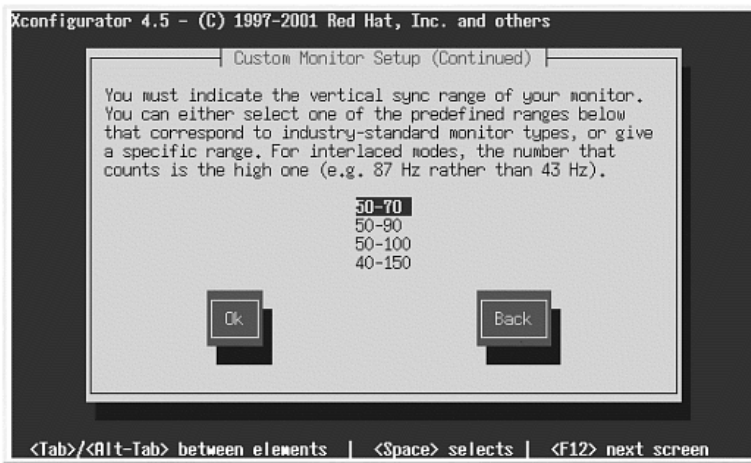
Xconfigurator 4.5 – (C) 1997-2001 Red Hat, Inc. and others

Custom Monitor Setup (Continued)

You must indicate the vertical sync range of your monitor. You can either select one of the predefined ranges below that correspond to industry-standard monitor types, or give a specific range. For interlaced modes, the number that counts is the high one (e.g. 87 Hz rather than 43 Hz).

50-70
50-90
50-100
40-150

Ok

Back

<Tab>/<Alt-Tab> between elements | <Space> selects | <F12> next screen